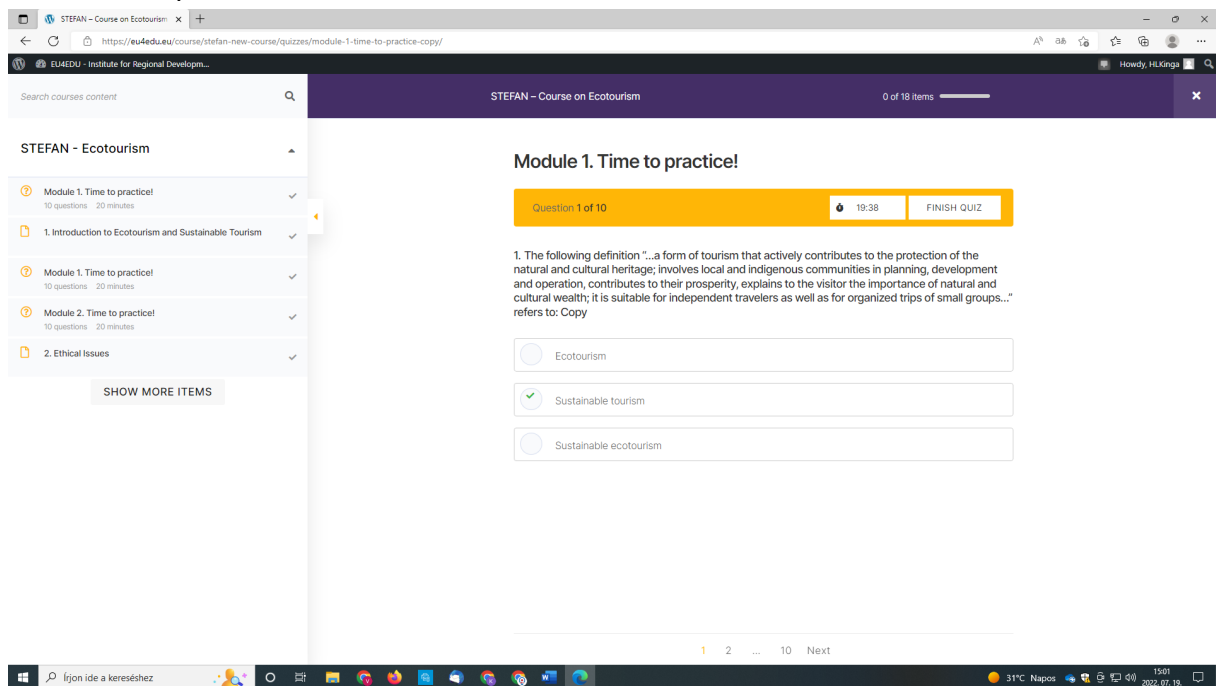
STEFAN – Course on Ecotourism ×

https://eu4edu.eu/course/stefan-new-course/quizzes/module-1-time-to-practice-copy/

EU4EDU - Institute for Regional Developm...

Howdy, HLKinga

Search courses content

STEFAN – Course on Ecotourism

0 of 18 items

STEFAN - Ecotourism

Module 1. Time to practice!
10 questions 20 minutes

1. Introduction to Ecotourism and Sustainable Tourism

Module 1. Time to practice!
10 questions 20 minutes

Module 2. Time to practice!
10 questions 20 minutes

2. Ethical Issues

SHOW MORE ITEMS

Module 1. Time to practice!

Question 1 of 10

19:38

FINISH QUIZ

1. The following definition "...a form of tourism that actively contributes to the protection of the natural and cultural heritage; involves local and indigenous communities in planning, development and operation, contributes to their prosperity, explains to the visitor the importance of natural and cultural wealth; it is suitable for independent travelers as well as for organized trips of small groups..." refers to: Copy

Ecotourism

Sustainable tourism

Sustainable ecotourism

1 2 ... 10 Next

Írjon ide a kereséshez

31°C Napos

15:01
2022. 07. 19.